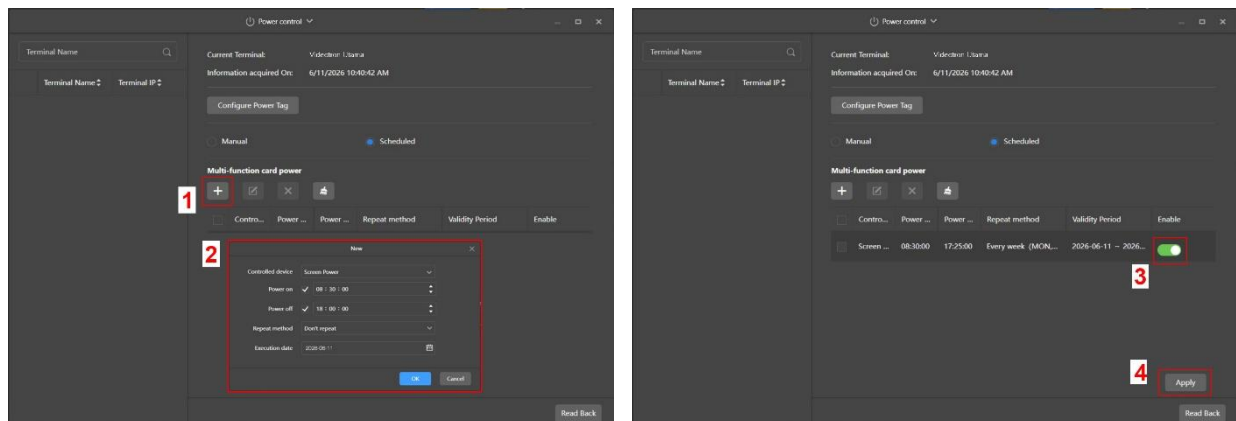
Power control

Terminal Name

Terminal Name ⇕ Terminal IP ⇕

Current Terminal: Videotron Utama
Information acquired On: 6/11/2026 10:40:42 AM

Configure Power Tag

Manual Scheduled

Multi-function card power

1

| Contro... | Power ... | Power ... | Repeat method | Validity Period | Enable |
|---|---|---|---|---|---|

2

New

Controlled device Screen Power
Power on 08 : 30 : 00
Power off 18 : 00 : 00
Repeat method Don't repeat
Execution date 2026-06-11

OK Cancel

Read Back

Power control

Terminal Name

Terminal Name ⇕ Terminal IP ⇕

Current Terminal: Videotron Utama
Information acquired On: 6/11/2026 10:40:42 AM

Configure Power Tag

Manual Scheduled

Multi-function card power

| Contro... | Power ... | Power ... | Repeat method | Validity Period | Enable |
|---|---|---|---|---|---|
| Screen ... | 08:30:00 | 17:25:00 | Every week (MON,... | 2026-06-11 ~ 2026... | |

3

4 Apply

Read Back